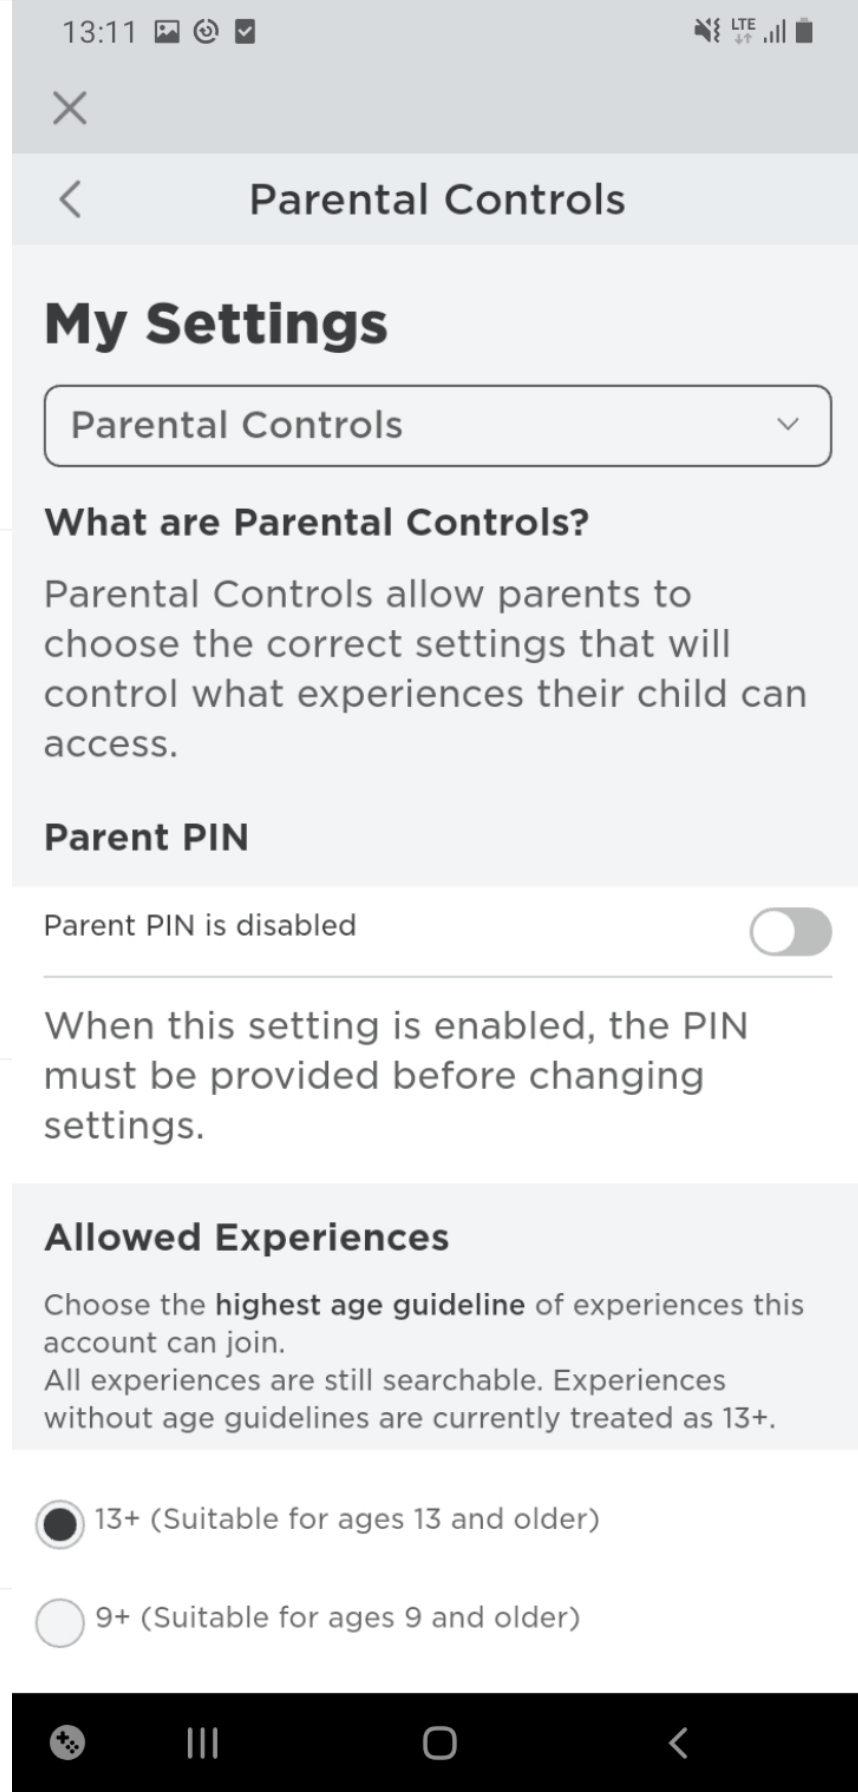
13:11

LTE

Parental Controls

My Settings

Parental Controls

What are Parental Controls?

Parental Controls allow parents to choose the correct settings that will control what experiences their child can access.

Parent PIN

Parent PIN is disabled

When this setting is enabled, the PIN must be provided before changing settings.

Allowed Experiences

Choose the **highest age guideline** of experiences this account can join.
All experiences are still searchable. Experiences without age guidelines are currently treated as 13+.

13+ (Suitable for ages 13 and older)

9+ (Suitable for ages 9 and older)